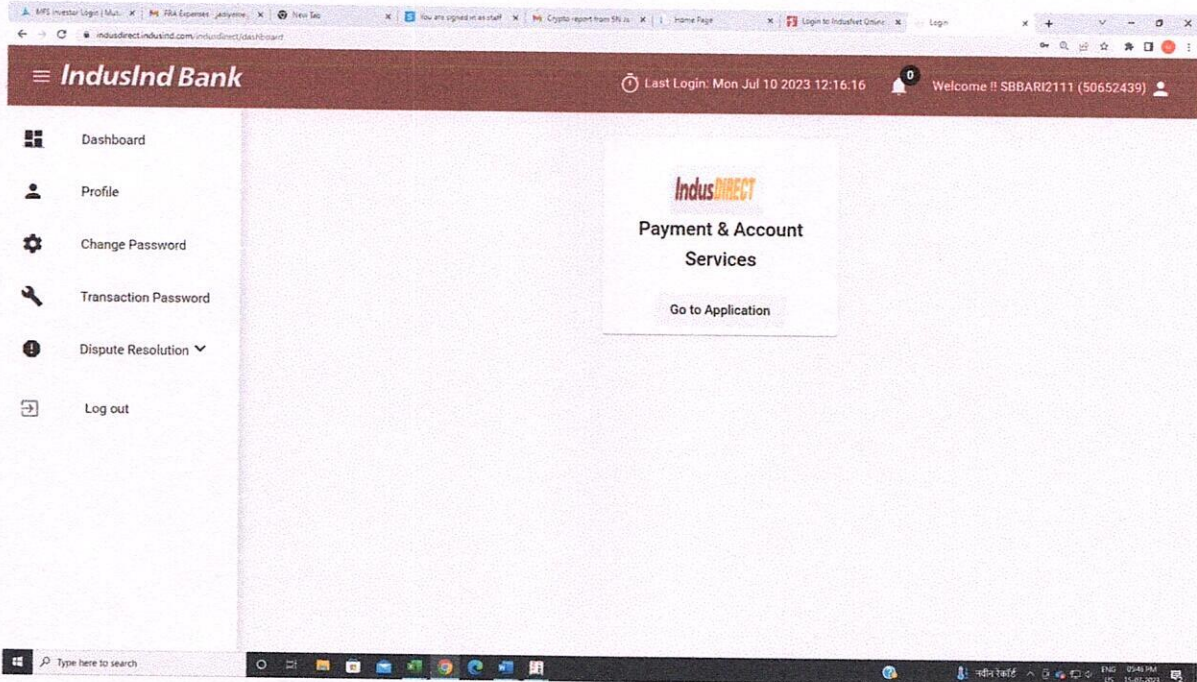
MFS Investor Login | Mu... × FRA Expenses ... × New Tab × You are signed in as staff × Crypto report from SN ... × Home Page × Login to IndusNet Online × Login ×

indusdirect.indusind.com/indusdirect/dashboard

≡ IndusInd Bank

Last Login: Mon Jul 10 2023 12:16:16

0

Welcome !! SBBARI2111 (50652439)

Dashboard

Profile

Change Password

Transaction Password

Dispute Resolution

Log out

IndusDIRECT

Payment & Account Services

Go to Application

Type here to search

नवीन रेकॉर्ड

ENG IN

05:46 PM 15-07-2023